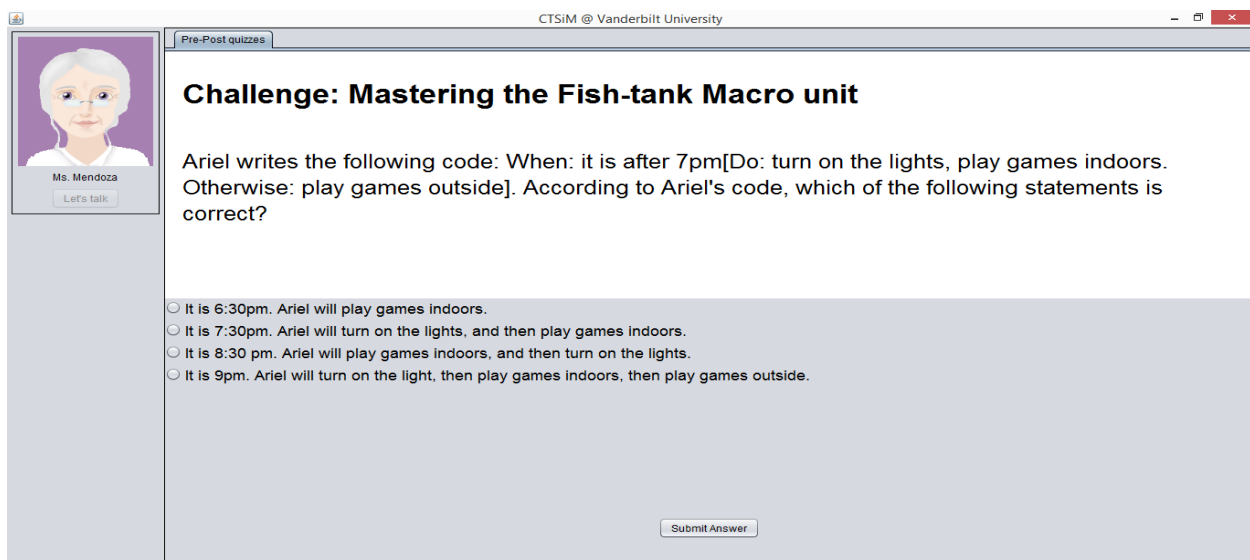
CTSiM @ Vanderbilt University

Ms. Mendoza

Let's talk

Pre-Post quizzes

Challenge: Mastering the Fish-tank Macro unit

Ariel writes the following code: When: it is after 7pm[Do: turn on the lights, play games indoors. Otherwise: play games outside]. According to Ariel's code, which of the following statements is correct?

It is 6:30pm. Ariel will play games indoors.
It is 7:30pm. Ariel will turn on the lights, and then play games indoors.
It is 8:30 pm. Ariel will play games indoors, and then turn on the lights.
It is 9pm. Ariel will turn on the light, then play games indoors, then play games outside.

Submit Answer